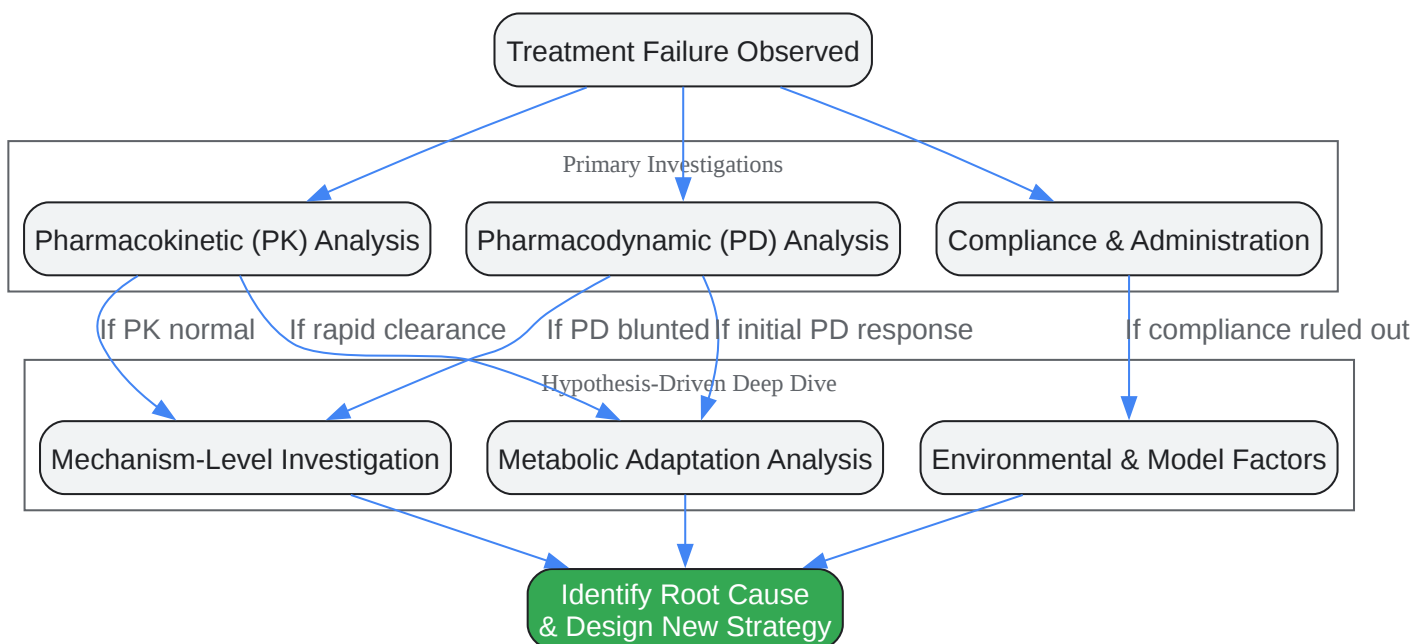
Treatment Failure Observed

Primary Investigations

Pharmacokinetic (PK) Analysis

Pharmacodynamic (PD) Analysis

Compliance & Administration

If PK normal

If rapid clearance

If PD blunted

If initial PD response

If compliance ruled out

Hypothesis-Driven Deep Dive

Mechanism-Level Investigation

Metabolic Adaptation Analysis

Environmental & Model Factors

Identify Root Cause & Design New Strategy